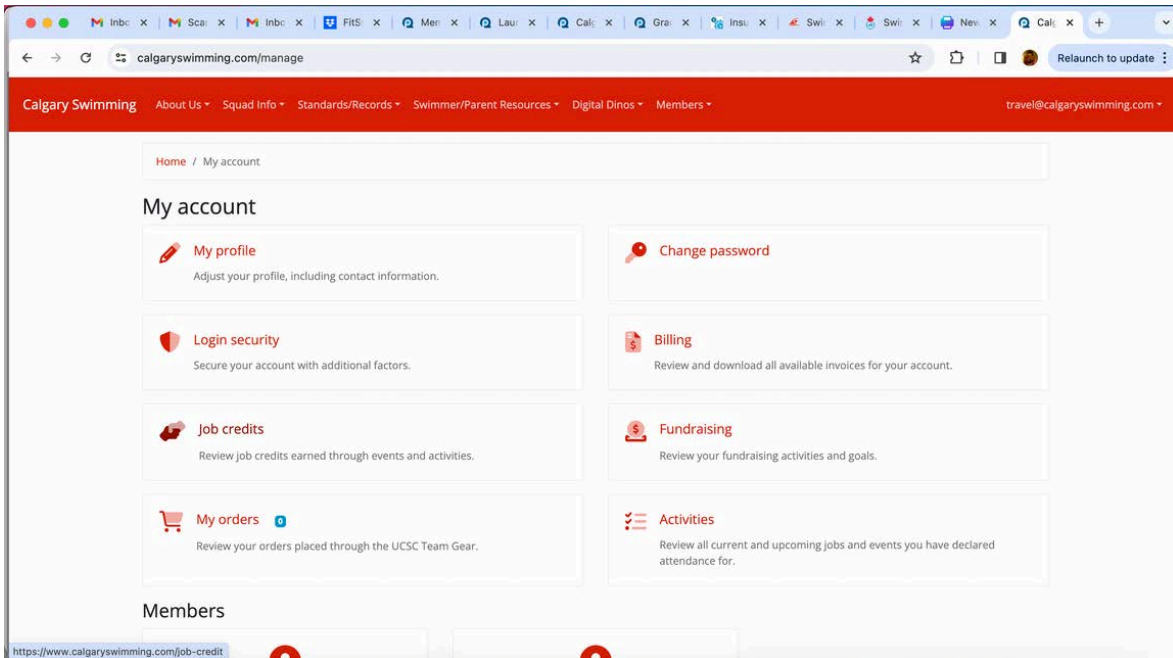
Inbo × | Sca × | Inbo × | FitS × | Men × | Lau × | Calg × | Gra × | Insu × | Swi × | Swi × | New × | Calg × +

calgaryswimming.com/manage

Relaunch to update

Calgary Swimming About Us ▾ Squad Info ▾ Standards/Records ▾ Swimmer/Parent Resources ▾ Digital Dinos ▾ Members ▾ travel@calgaryswimming.com ▾

Home / My account

My account

My profile
Adjust your profile, including contact information.

Change password

Login security
Secure your account with additional factors.

Billing
Review and download all available invoices for your account.

Job credits
Review job credits earned through events and activities.

Fundraising
Review your fundraising activities and goals.

My orders 0
Review your orders placed through the UCSC Team Gear.

Activities
Review all current and upcoming jobs and events you have declared attendance for.

Members

https://www.calgaryswimming.com/job-credit